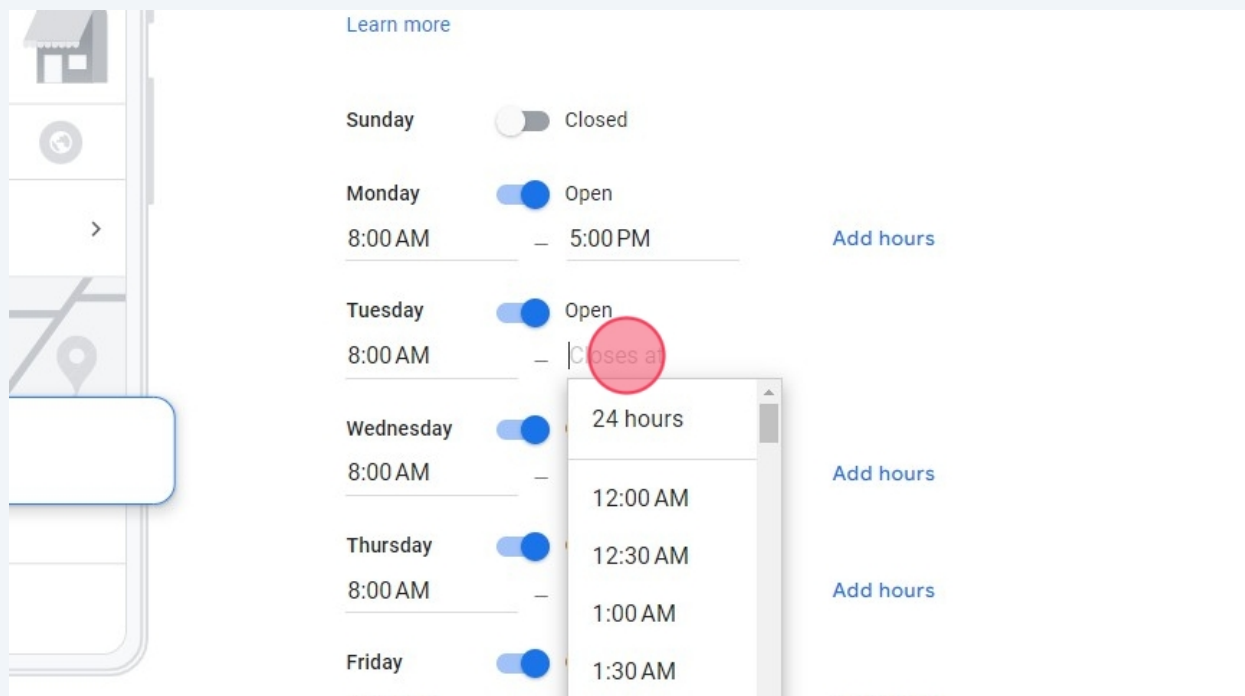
Learn more

Sunday Closed

Monday Open
8:00 AM – 5:00 PM Add hours

Tuesday Open
8:00 AM – Closes at

24 hours
12:00 AM
12:30 AM
1:00 AM
1:30 AM

Wednesday
8:00 AM – Add hours

Thursday
8:00 AM – Add hours

Friday